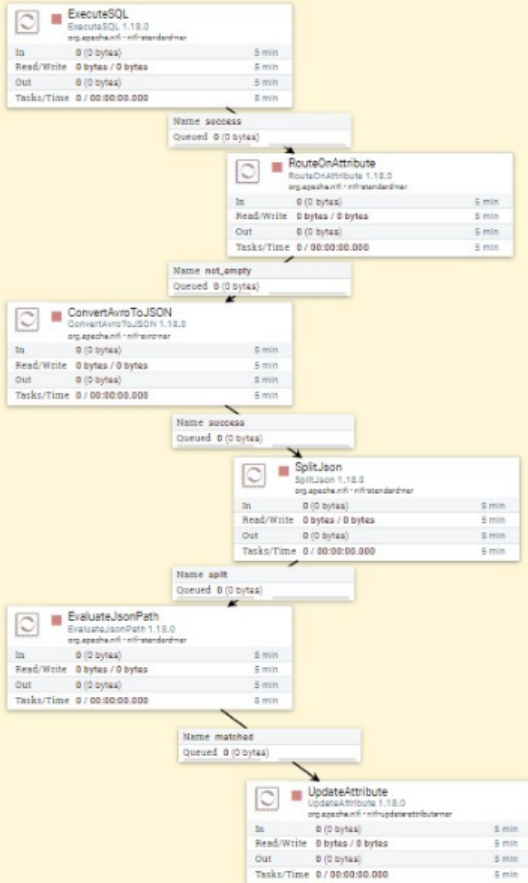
ExecuteSQL
ExecuteSQL 1.18.0
org.apache.nifi - nifi-standard-nar

| In | 0 (0 bytes) | 5 min |
|---|---|---|
| Read/Write | 0 bytes / 0 bytes | 5 min |
| Out | 0 (0 bytes) | 5 min |
| Tasks/Time | 0 / 00:00:00.000 | 5 min |

Name success
Queued 0 (0 bytes)

RouteOnAttribute
RouteOnAttribute 1.18.0
org.apache.nifi - nifi-standard-nar

| In | 0 (0 bytes) | 5 min |
|---|---|---|
| Read/Write | 0 bytes / 0 bytes | 5 min |
| Out | 0 (0 bytes) | 5 min |
| Tasks/Time | 0 / 00:00:00.000 | 5 min |

Name not_empty
Queued 0 (0 bytes)

ConvertAvroToJSON
ConvertAvroToJSON 1.18.0
org.apache.nifi - nifi-avro-nar

| In | 0 (0 bytes) | 5 min |
|---|---|---|
| Read/Write | 0 bytes / 0 bytes | 5 min |
| Out | 0 (0 bytes) | 5 min |
| Tasks/Time | 0 / 00:00:00.000 | 5 min |

Name success
Queued 0 (0 bytes)

SplitJson
SplitJson 1.18.0
org.apache.nifi - nifi-standard-nar

| In | 0 (0 bytes) | 5 min |
|---|---|---|
| Read/Write | 0 bytes / 0 bytes | 5 min |
| Out | 0 (0 bytes) | 5 min |
| Tasks/Time | 0 / 00:00:00.000 | 5 min |

Name split
Queued 0 (0 bytes)

EvaluateJsonPath
EvaluateJsonPath 1.18.0
org.apache.nifi - nifi-standard-nar

| In | 0 (0 bytes) | 5 min |
|---|---|---|
| Read/Write | 0 bytes / 0 bytes | 5 min |
| Out | 0 (0 bytes) | 5 min |
| Tasks/Time | 0 / 00:00:00.000 | 5 min |

Name matched
Queued 0 (0 bytes)

UpdateAttribute
UpdateAttribute 1.18.0
org.apache.nifi - nifi-update-attribute-nar

| In | 0 (0 bytes) | 5 min |
|---|---|---|
| Read/Write | 0 bytes / 0 bytes | 5 min |
| Out | 0 (0 bytes) | 5 min |
| Tasks/Time | 0 / 00:00:00.000 | 5 min |